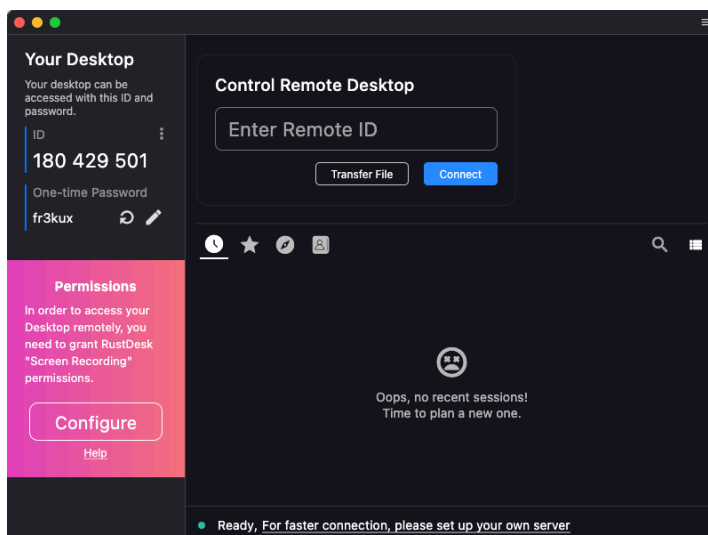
Your Desktop

Your desktop can be accessed with this ID and password.

ID

180 429 501

One-time Password

fr3kux

Permissions

In order to access your Desktop remotely, you need to grant RustDesk "Screen Recording" permissions.

Configure

Help

Control Remote Desktop

Enter Remote ID

Transfer File

Connect

Oops, no recent sessions!
Time to plan a new one.

Ready, For faster connection, please set up your own server